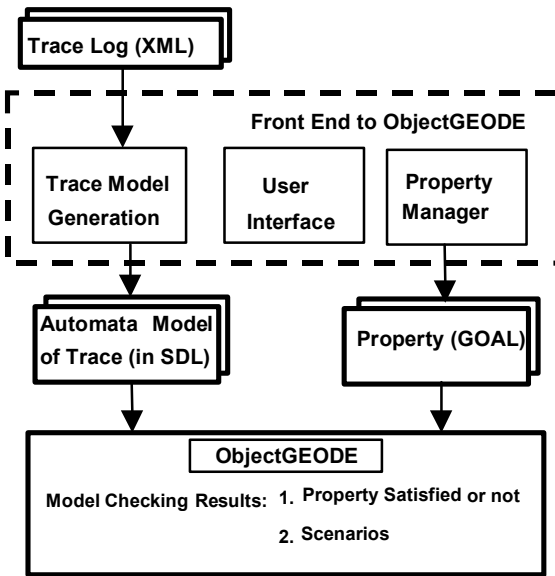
Trace Log (XML)

Front End to ObjectGEODE

Trace Model Generation

User Interface

Property Manager

Automata Model of Trace (in SDL)

Property (GOAL)

ObjectGEODE

Model Checking Results: 1. Property Satisfied or not

2. Scenarios